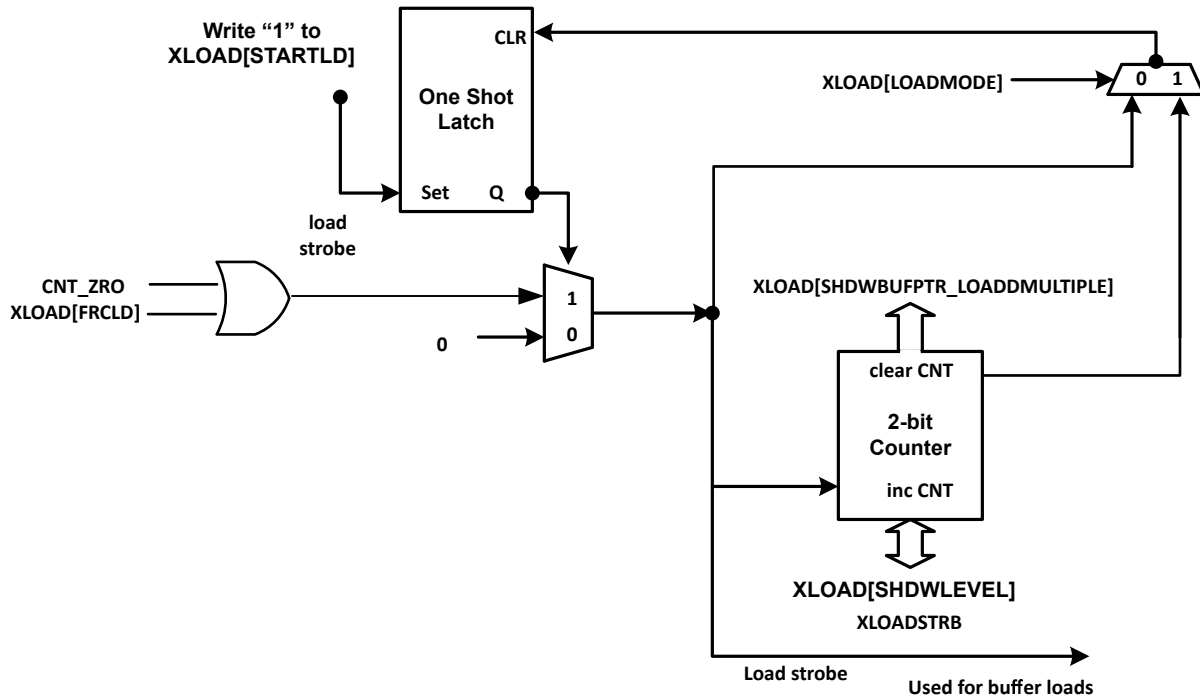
Write “1” to XLOAD[STARTLD]

CLR

One Shot Latch

Set

Q

XLOAD[LOADMODE]

0

1

load strobe

CNT_ZRO

XLOAD[FRCLD]

1

0

0

XLOAD[SHDWBUFPTR_LOADDMULTIPLE]

clear CNT

2-bit Counter

inc CNT

XLOAD[SHDWLEVEL]

XLOADSTRB

Load strobe

Used for buffer loads